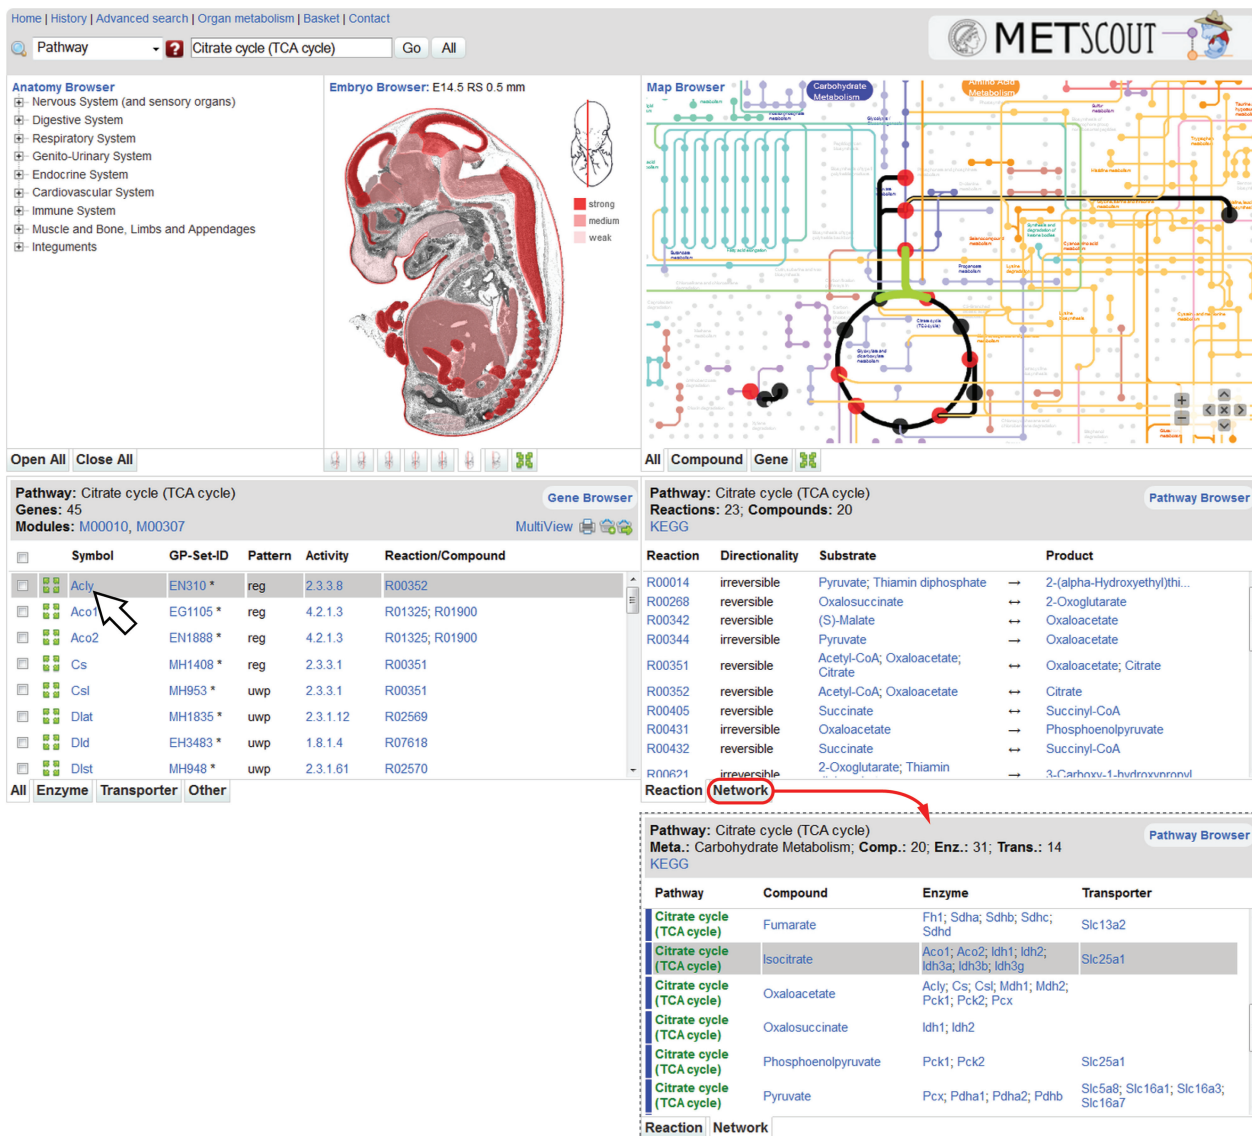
Home | History | Advanced search | Organ metabolism | Basket | Contact

Pathway ? Citrate cycle (TCA cycle) Go All

METSCOUT

Anatomy Browser
Nervous System (and sensory organs)
Digestive System
Respiratory System
Genito-Urinary System
Endocrine System
Cardiovascular System
Immune System
Muscle and Bone, Limbs and Appendages
Integuments

Open All Close All

Embryo Browser: E14.5 RS 0.5 mm

strong
medium
weak

Map Browser

Carbohydrate Metabolism

Amino Acid Metabolism

Citrate cycle (TCA cycle)

All Compound Gene

Pathway: Citrate cycle (TCA cycle)
Genes: 45
Modules: M00010, M00307

Gene Browser
MultiView

| | Symbol | GP-Set-ID | Pattern | Activity | Reaction/Compound |
|---|---|---|---|---|---|
| | Acly | EN310 * | reg | 2.3.3.8 | R00352 |
| | Aco1 | EG1105 * | reg | 4.2.1.3 | R01325; R01900 |
| | Aco2 | EN1888 * | reg | 4.2.1.3 | R01325; R01900 |
| | Cs | MH1408 * | reg | 2.3.3.1 | R00351 |
| | Csl | MH953 * | uwp | 2.3.3.1 | R00351 |
| | Dlat | MH1835 * | uwp | 2.3.1.12 | R02569 |
| | Dld | EH3483 * | uwp | 1.8.1.4 | R07618 |
| | Dlst | MH948 * | uwp | 2.3.1.61 | R02570 |

All Enzyme Transporter Other

Pathway: Citrate cycle (TCA cycle)
Reactions: 23; Compounds: 20
KEGG

Pathway Browser

| Reaction | Directionality | Substrate | | Product |
|---|---|---|---|---|
| R00014 | irreversible | Pyruvate; Thiamin diphosphate | → | 2-(alpha-Hydroxyethyl)thi... |
| R00268 | reversible | Oxalosuccinate | ↔ | 2-Oxoglutarate |
| R00342 | reversible | (S)-Malate | ↔ | Oxaloacetate |
| R00344 | irreversible | Pyruvate | → | Oxaloacetate |
| R00351 | reversible | Acetyl-CoA; Oxaloacetate; Citrate | ↔ | Oxaloacetate; Citrate |
| R00352 | reversible | Acetyl-CoA; Oxaloacetate | ↔ | Citrate |
| R00405 | reversible | Succinate | ↔ | Succinyl-CoA |
| R00431 | irreversible | Oxaloacetate | → | Phosphoenolpyruvate |
| R00432 | reversible | Succinate | ↔ | Succinyl-CoA |
| R00621 | irreversible | 2-Oxoglutarate; Thiamin | → | 3-Carboxy-1-hydroxypropyl |

Reaction Network

Pathway: Citrate cycle (TCA cycle)
Meta.: Carbohydrate Metabolism; Comp.: 20; Enz.: 31; Trans.: 14
KEGG

Pathway Browser

| Pathway | Compound | Enzyme | Transporter |
|---|---|---|---|
| Citrate cycle (TCA cycle) | Fumarate | Fh1; Sdha; Sdhb; Sdhc; Sdhd | Slc13a2 |
| Citrate cycle (TCA cycle) | Isocitrate | Aco1; Aco2; Idh1; Idh2; Idh3a; Idh3b; Idh3g | Slc25a1 |
| Citrate cycle (TCA cycle) | Oxaloacetate | Acly; Cs; Csl; Mdh1; Mdh2; Pck1; Pck2; Pcx | |
| Citrate cycle (TCA cycle) | Oxalosuccinate | Idh1; Idh2 | |
| Citrate cycle (TCA cycle) | Phosphoenolpyruvate | Pck1; Pck2 | Slc25a1 |
| Citrate cycle (TCA cycle) | Pyruvate | Pcx; Pdha1; Pdha2; Pdhb | Slc5a8; Slc16a1; Slc16a3; Slc16a7 |

Reaction Network